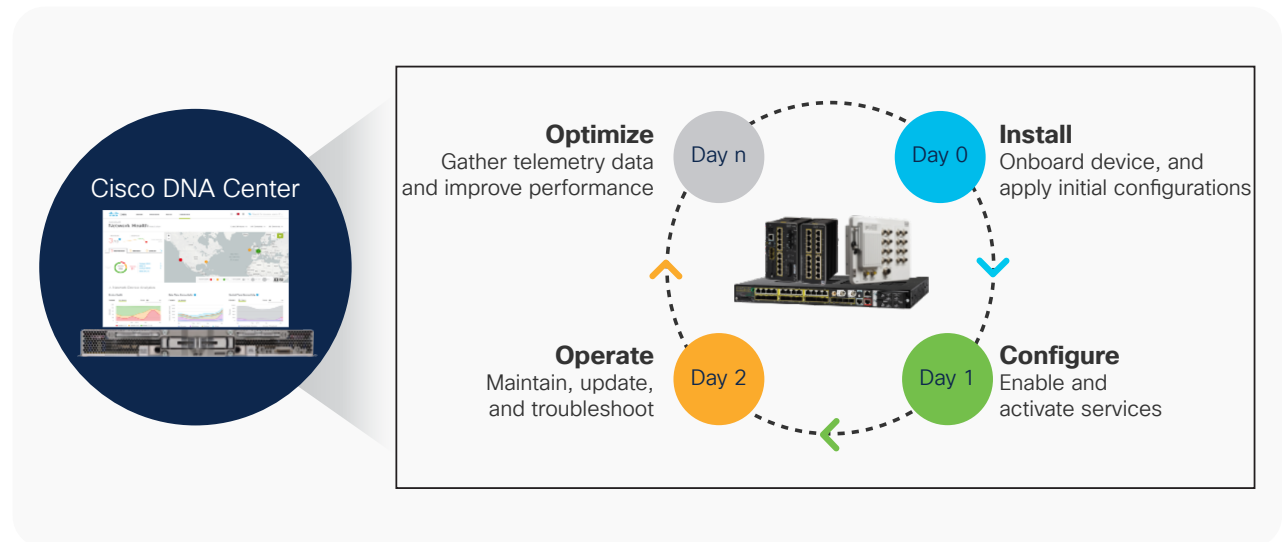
Cisco DNA Center

Network Health

Optimize
Gather telemetry data and improve performance

Day n

Day 0

Install
Onboard device, and apply initial configurations

Operate
Maintain, update, and troubleshoot

Day 2

Day 1

Configure
Enable and activate services